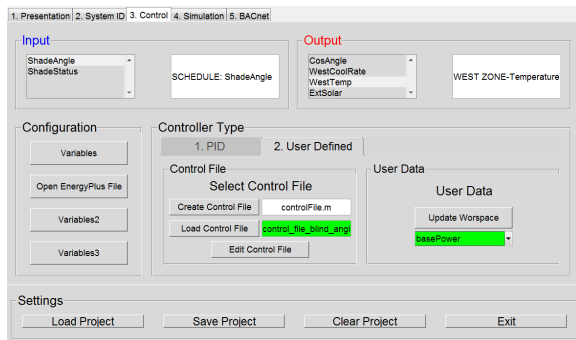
1. Presentation | 2. System ID | 3. Control | 4. Simulation | 5. BACnet

Input
ShadeAngle
ShadeStatus
SCHEDULE: ShadeAngle

Output
CosAngle
WestCoolRate
WestTemp
ExtSolar
WEST ZONE-Temperature

Configuration
Variables
Open EnergyPlus File
Variables2
Variables3

Controller Type
1. PID
2. User Defined

Control File
Select Control File
Create Control File
controlFile.m
Load Control File
control_file_blind_angl
Edit Control File

User Data
User Data
Update Worspace
basePower

Settings
Load Project
Save Project
Clear Project
Exit